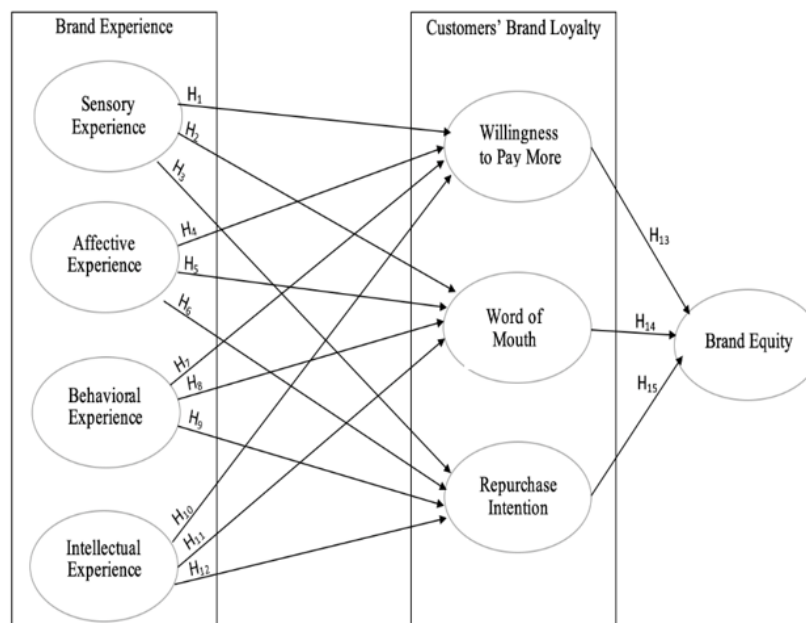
Brand Experience

Customers' Brand Loyalty

Sensory Experience

$H_1$

$H_2$

$H_3$

Willingness to Pay More

Affective Experience

$H_4$

$H_5$

$H_6$

$H_{13}$

Word of Mouth

$H_{14}$

Brand Equity

$H_7$

$H_8$

Behavioral Experience

$H_9$

$H_{15}$

Repurchase Intention

$H_{10}$

$H_{11}$

Intellectual Experience

$H_{12}$